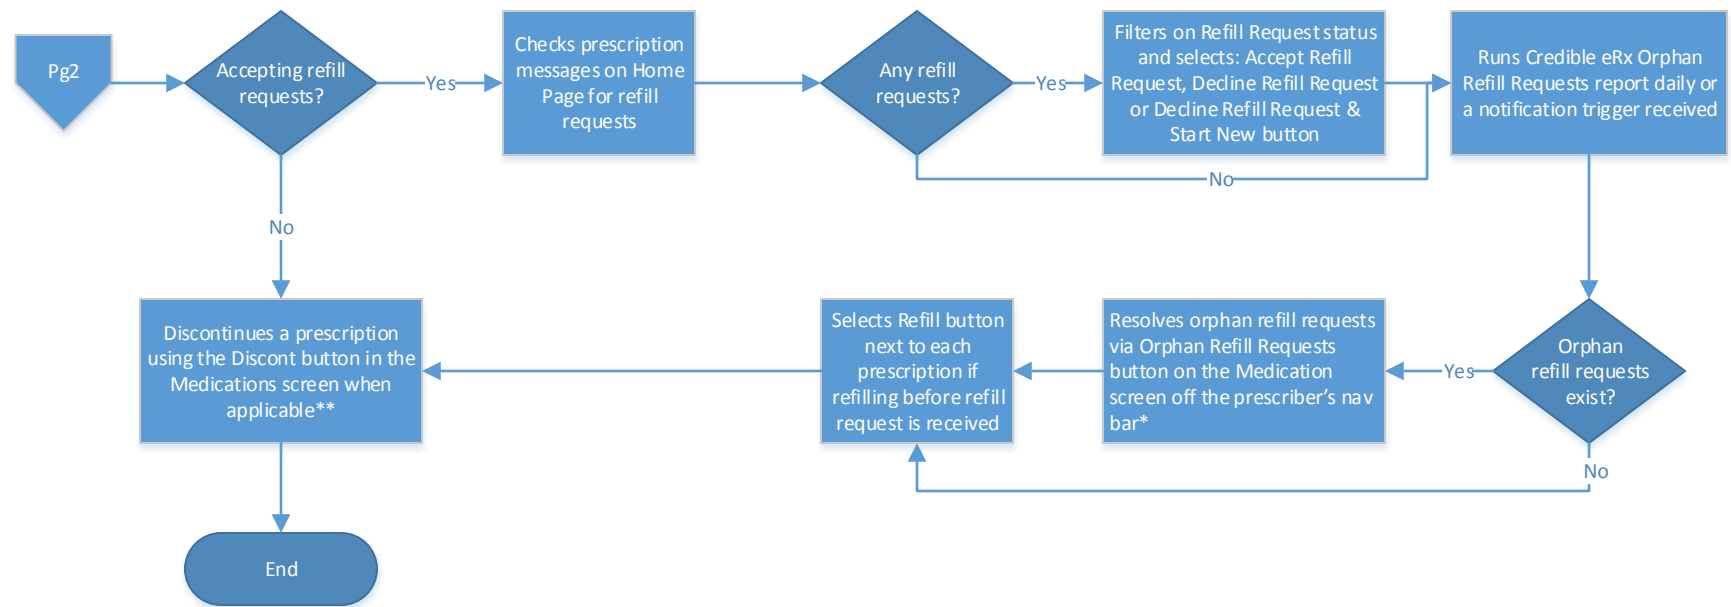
Pg2

Accepting refill requests?

Yes

Checks prescription messages on Home Page for refill requests

Any refill requests?

Yes

Filters on Refill Request status and selects: Accept Refill Request, Decline Refill Request or Decline Refill Request & Start New button

Runs Credible eRx Orphan Refill Requests report daily or a notification trigger received

No

No

Discontinues a prescription using the Discont button in the Medications screen when applicable**

Selects Refill button next to each prescription if refilling before refill request is received

Resolves orphan refill requests via Orphan Refill Requests button on the Medication screen off the prescriber's nav bar*

Yes

Orphan refill requests exist?

No

End